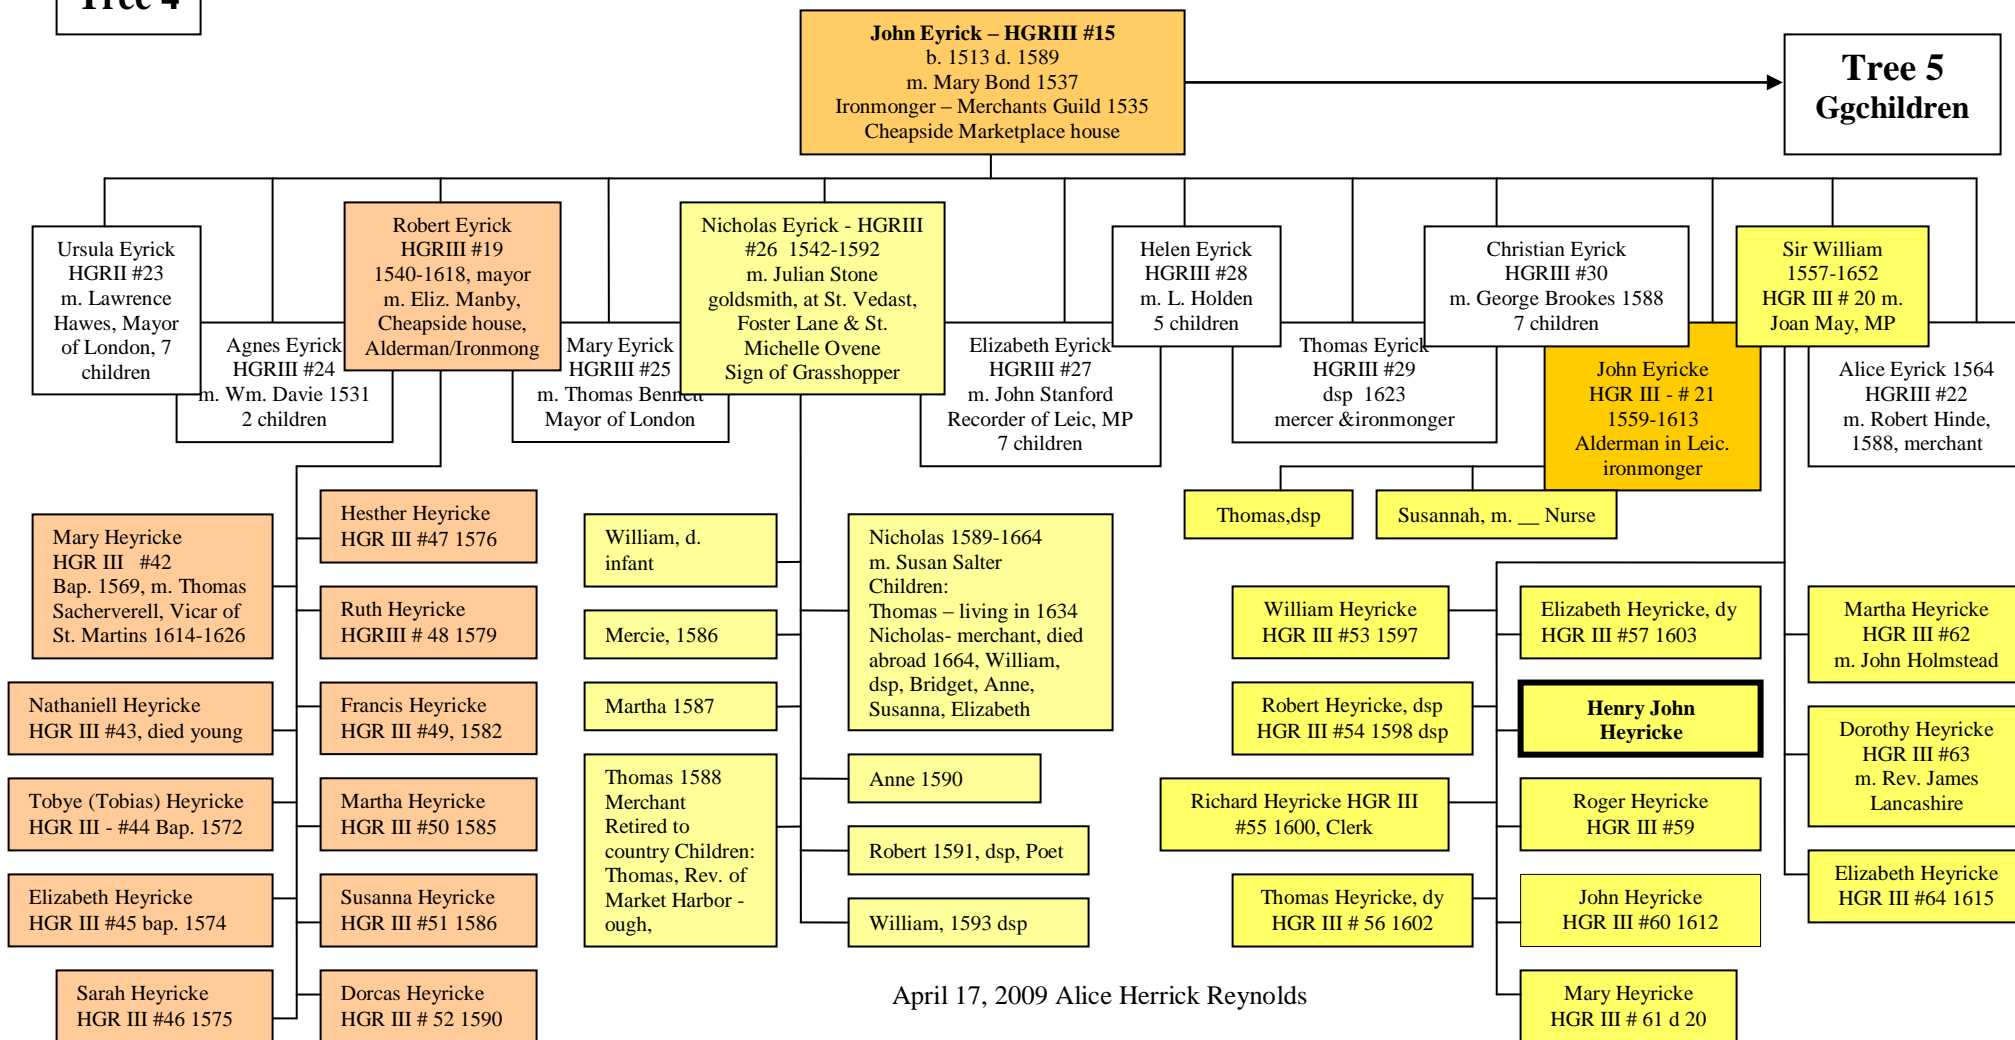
Tree 4

John Eyrick – HGRIII #15
b. 1513 d. 1589
m. Mary Bond 1537
Ironmonger – Merchants Guild 1535
Cheapside Marketplace house

Tree 5
Ggchildren

Ursula Eyrick
HGRII #23
m. Lawrence Hawes, Mayor of London, 7 children

Agnes Eyrick
HGRIII #24
m. Wm. Davie 1531
2 children

Robert Eyrick
HGRIII #19
1540-1618, mayor
m. Eliz. Manby,
Cheapside house,
Alderman/Ironmong

Mary Eyrick
HGRIII #25
m. Thomas Bennett
Mayor of London

Nicholas Eyrick - HGRIII #26 1542-1592
m. Julian Stone
goldsmith, at St. Vedast,
Foster Lane & St. Michelle Ovene
Sign of Grasshopper

Elizabeth Eyrick
HGRIII #27
m. John Stanford
Recorder of Leic, MP
7 children

Helen Eyrick
HGRIII #28
m. L. Holden
5 children

Thomas Eyrick
HGRIII #29
dsp 1623
mercer &ironmonger

Christian Eyrick
HGRIII #30
m. George Brookes 1588
7 children

John Eyricke
HGR III - # 21
1559-1613
Alderman in Leic.
ironmonger

Sir William
1557-1652
HGR III # 20 m.
Joan May, MP

Alice Eyrick 1564
HGRIII #22
m. Robert Hinde,
1588, merchant

Mary Heyricke
HGR III #42
Bap. 1569, m. Thomas Sacherverell, Vicar of St. Martins 1614-1626

Nathaniell Heyricke
HGR III #43, died young

Tobye (Tobias) Heyricke
HGR III - #44 Bap. 1572

Elizabeth Heyricke
HGR III #45 bap. 1574

Sarah Heyricke
HGR III #46 1575

Hesther Heyricke
HGR III #47 1576

Ruth Heyricke
HGRIII # 48 1579

Francis Heyricke
HGR III #49, 1582

Martha Heyricke
HGR III #50 1585

Susanna Heyricke
HGR III #51 1586

Dorcas Heyricke
HGR III # 52 1590

William, d. infant

Mercie, 1586

Martha 1587

Thomas 1588
Merchant
Retired to country Children: Thomas, Rev. of Market Harbor - ough,

Nicholas 1589-1664
m. Susan Salter
Children:
Thomas – living in 1634
Nicholas- merchant, died abroad 1664, William, dsp, Bridget, Anne, Susanna, Elizabeth

Anne 1590

Robert 1591, dsp, Poet

William, 1593 dsp

Thomas,dsp

Susannah, m. __ Nurse

William Heyricke
HGR III #53 1597

Robert Heyricke, dsp
HGR III #54 1598 dsp

Richard Heyricke HGR III #55 1600, Clerk

Thomas Heyricke, dy
HGR III # 56 1602

Elizabeth Heyricke, dy
HGR III #57 1603

Henry John Heyricke

Roger Heyricke
HGR III #59

John Heyricke
HGR III #60 1612

Mary Heyricke
HGR III # 61 d 20

Martha Heyricke
HGR III #62
m. John Holmstead

Dorothy Heyricke
HGR III #63
m. Rev. James Lancashire

Elizabeth Heyricke
HGR III #64 1615

April 17, 2009 Alice Herrick Reynolds